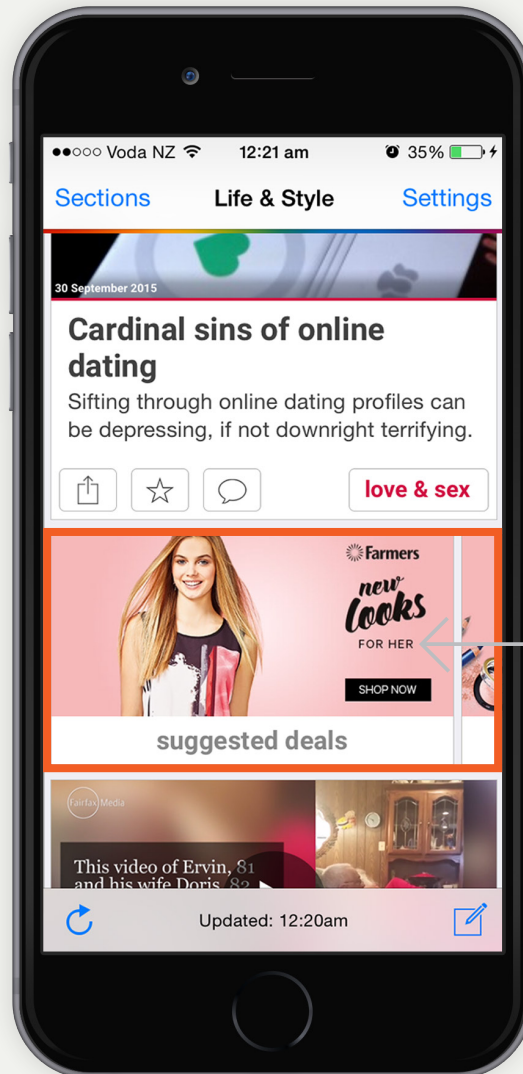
●●○○○ Voda NZ 12:21 am 35%

Sections Life & Style Settings

30 September 2015

Cardinal sins of online dating

Sifting through online dating profiles can be depressing, if not downright terrifying.

love & sex

Farmers

new looks

FOR HER

SHOP NOW

suggested deals

Fairfax Media

This video of Ervin, 81 and his wife Doris, 82

Updated: 12:20am